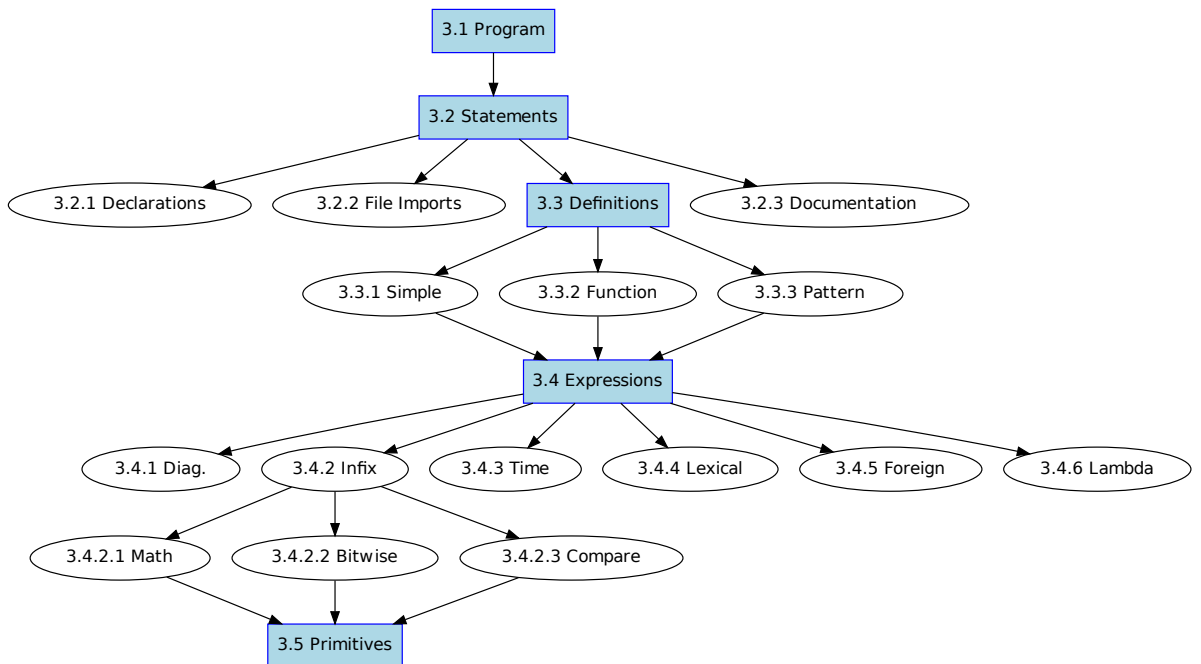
3.1 Program

3.2 Statements

3.2.1 Declarations

3.2.2 File Imports

3.3 Definitions

3.2.3 Documentation

3.3.1 Simple

3.3.2 Function

3.3.3 Pattern

3.4 Expressions

3.4.1 Diag.

3.4.2 Infix

3.4.3 Time

3.4.4 Lexical

3.4.5 Foreign

3.4.6 Lambda

3.4.2.1 Math

3.4.2.2 Bitwise

3.4.2.3 Compare

3.5 Primitives